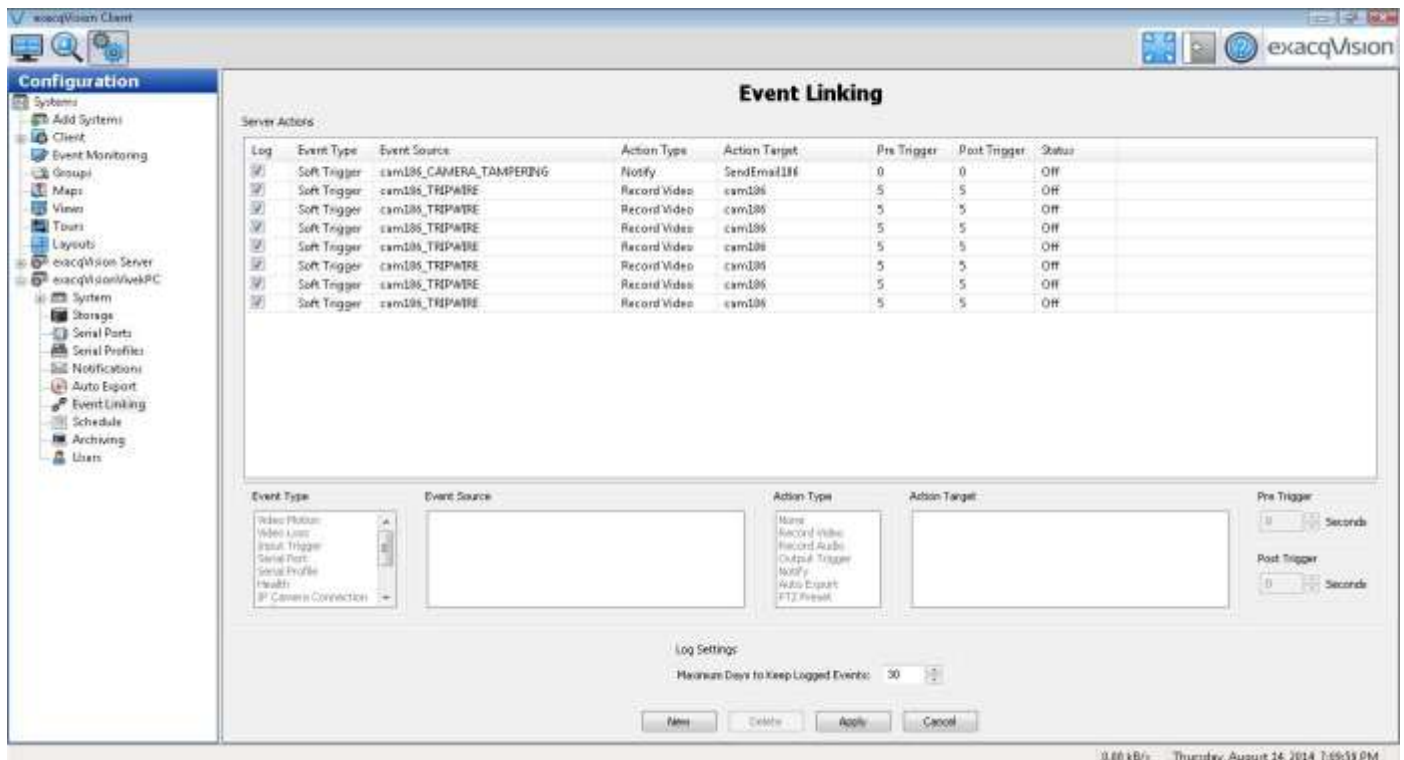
exacqVision Client

exacqVision

Configuration
Systems
Add Systems
Client
Event Monitoring
Groups
Maps
Views
Tours
Layouts
exacqVision Server
exacqVisionVivekPC
System
Storage
Serial Ports
Serial Profiles
Notifications
Auto Export
Event Linking
Schedule
Archiving
Users

Event Linking

Server Actions

| Log | Event Type | Event Source | Action Type | Action Target | Pre Trigger | Post Trigger | Status |
|---|---|---|---|---|---|---|---|
| ☑ | Soft Trigger | cam186_CAMERA_TAMPERING | Notify | SendEmail186 | 0 | 0 | Off |
| ☑ | Soft Trigger | cam186_TRIPWIRE | Record Video | cam186 | 5 | 5 | Off |
| ☑ | Soft Trigger | cam186_TRIPWIRE | Record Video | cam186 | 5 | 5 | Off |
| ☑ | Soft Trigger | cam186_TRIPWIRE | Record Video | cam186 | 5 | 5 | Off |
| ☑ | Soft Trigger | cam186_TRIPWIRE | Record Video | cam186 | 5 | 5 | Off |
| ☑ | Soft Trigger | cam186_TRIPWIRE | Record Video | cam186 | 5 | 5 | Off |
| ☑ | Soft Trigger | cam186_TRIPWIRE | Record Video | cam186 | 5 | 5 | Off |
| ☑ | Soft Trigger | cam186_TRIPWIRE | Record Video | cam186 | 5 | 5 | Off |

Event Type
Video Motion
Video Loss
Input Trigger
Serial Port
Serial Profile
Health
IP Camera Connection

Event Source

Action Type
None
Record Video
Record Audio
Output Trigger
Notify
Auto Export
PTZ Preset

Action Target

Pre Trigger
0 Seconds

Post Trigger
0 Seconds

Log Settings
Maximum Days to Keep Logged Events: 30

New Delete Apply Cancel

0.00 kB/s Thursday, August 14, 2014 7:09:59 PM